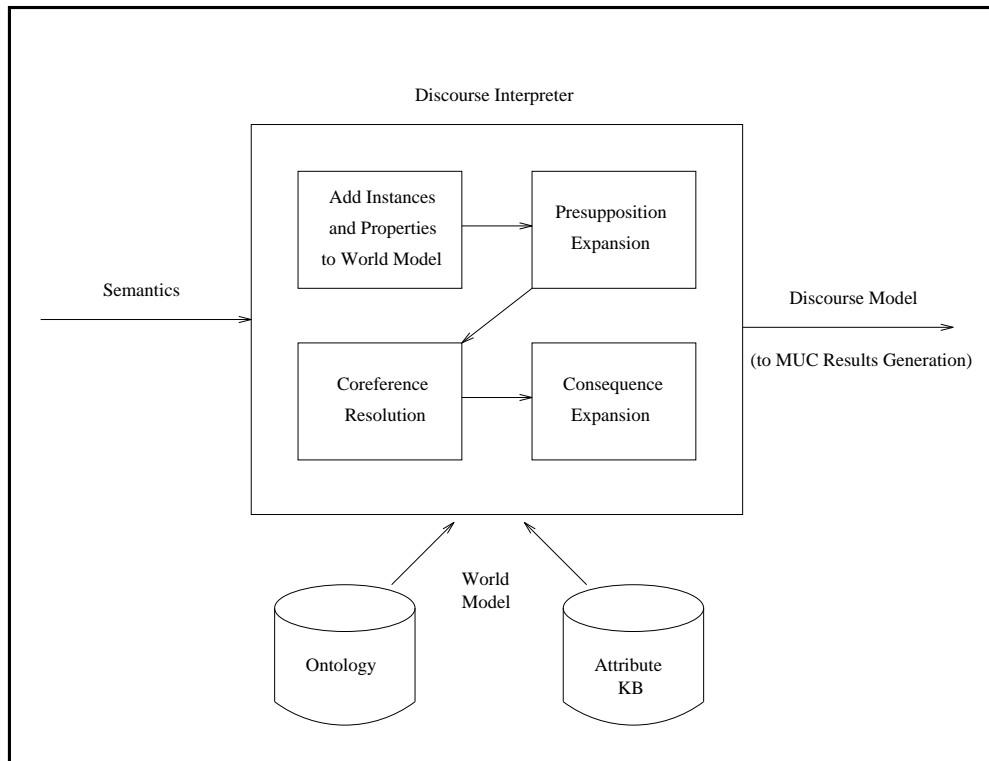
Discourse Interpreter

Add Instances and Properties to World Model

Presupposition Expansion

Semantics

Discourse Model

(to MUC Results Generation)

Coreference Resolution

Consequence Expansion

World Model

Ontology

Attribute KB